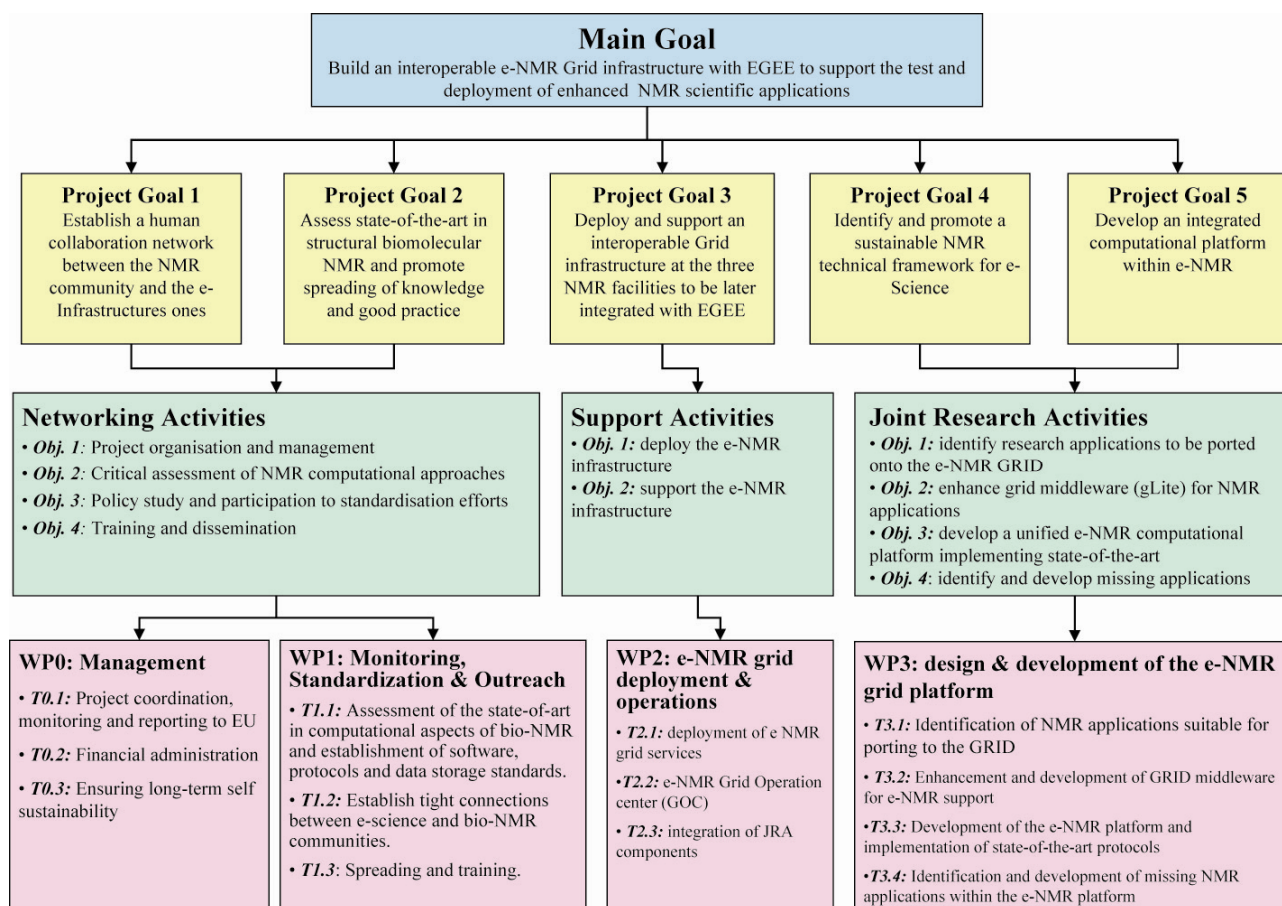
Main Goal
Build an interoperable e-NMR Grid infrastructure with EGEE to support the test and deployment of enhanced NMR scientific applications

Project Goal 1
Establish a human collaboration network between the NMR community and the e-Infrastructures ones

Project Goal 2
Assess state-of-the-art in structural biomolecular NMR and promote spreading of knowledge and good practice

Project Goal 3
Deploy and support an interoperable Grid infrastructure at the three NMR facilities to be later integrated with EGEE

Project Goal 4
Identify and promote a sustainable NMR technical framework for e-Science

Project Goal 5
Develop an integrated computational platform within e-NMR

Networking Activities
• Obj. 1: Project organisation and management
• Obj. 2: Critical assessment of NMR computational approaches
• Obj. 3: Policy study and participation to standardisation efforts
• Obj. 4: Training and dissemination

Support Activities
• Obj. 1: deploy the e-NMR infrastructure
• Obj. 2: support the e-NMR infrastructure

Joint Research Activities
• Obj. 1: identify research applications to be ported onto the e-NMR GRID
• Obj. 2: enhance grid middleware (gLite) for NMR applications
• Obj. 3: develop a unified e-NMR computational platform implementing state-of-the-art
• Obj. 4: identify and develop missing applications

WP0: Management
• T0.1: Project coordination, monitoring and reporting to EU
• T0.2: Financial administration
• T0.3: Ensuring long-term self sustainability

WP1: Monitoring, Standardization & Outreach
• T1.1: Assessment of the state-of-art in computational aspects of bio-NMR and establishment of software, protocols and data storage standards.
• T1.2: Establish tight connections between e-science and bio-NMR communities.
• T1.3: Spreading and training.

WP2: e-NMR grid deployment & operations
• T2.1: deployment of e NMR grid services
•T2.2: e-NMR Grid Operation center (GOC)
• T2.3: integration of JRA components

WP3: design & development of the e-NMR grid platform
• T3.1: Identification of NMR applications suitable for porting to the GRID
• T3.2: Enhancement and development of GRID middleware for e-NMR support
•T3.3: Development of the e-NMR platform and implementation of state-of-the-art protocols
•T3.4: Identification and development of missing NMR applications within the e-NMR platform